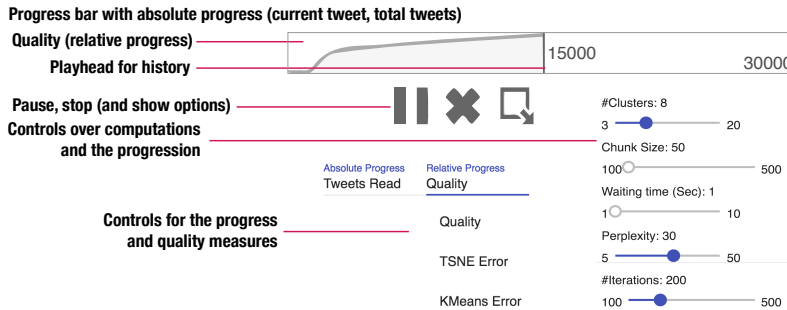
Progress bar with absolute progress (current tweet, total tweets)

Quality (relative progress)

Playhead for history

15000

3000

Pause, stop (and show options)

Controls over computations and the progression

Absolute Progress
Tweets Read

Relative Progress
Quality

Controls for the progress and quality measures

Quality

TSNE Error

KMeans Error

#Clusters: 8
3 20

Chunk Size: 50
100 500

Waiting time (Sec): 1
1 10

Perplexity: 30
5 50

#Iterations: 200
100 500